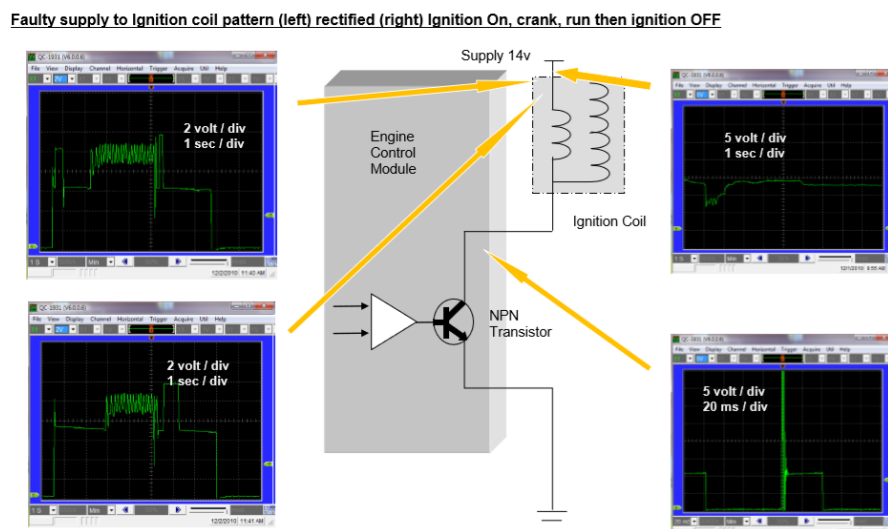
Faulty supply to Ignition coil pattern (left) rectified (right) Ignition On, crank, run then ignition OFF

Supply 14v

Engine Control Module

Ignition Coil

NPN Transistor

2 volt / div
1 sec / div

2 volt / div
1 sec / div

5 volt / div
1 sec / div

5 volt / div
20 ms / div